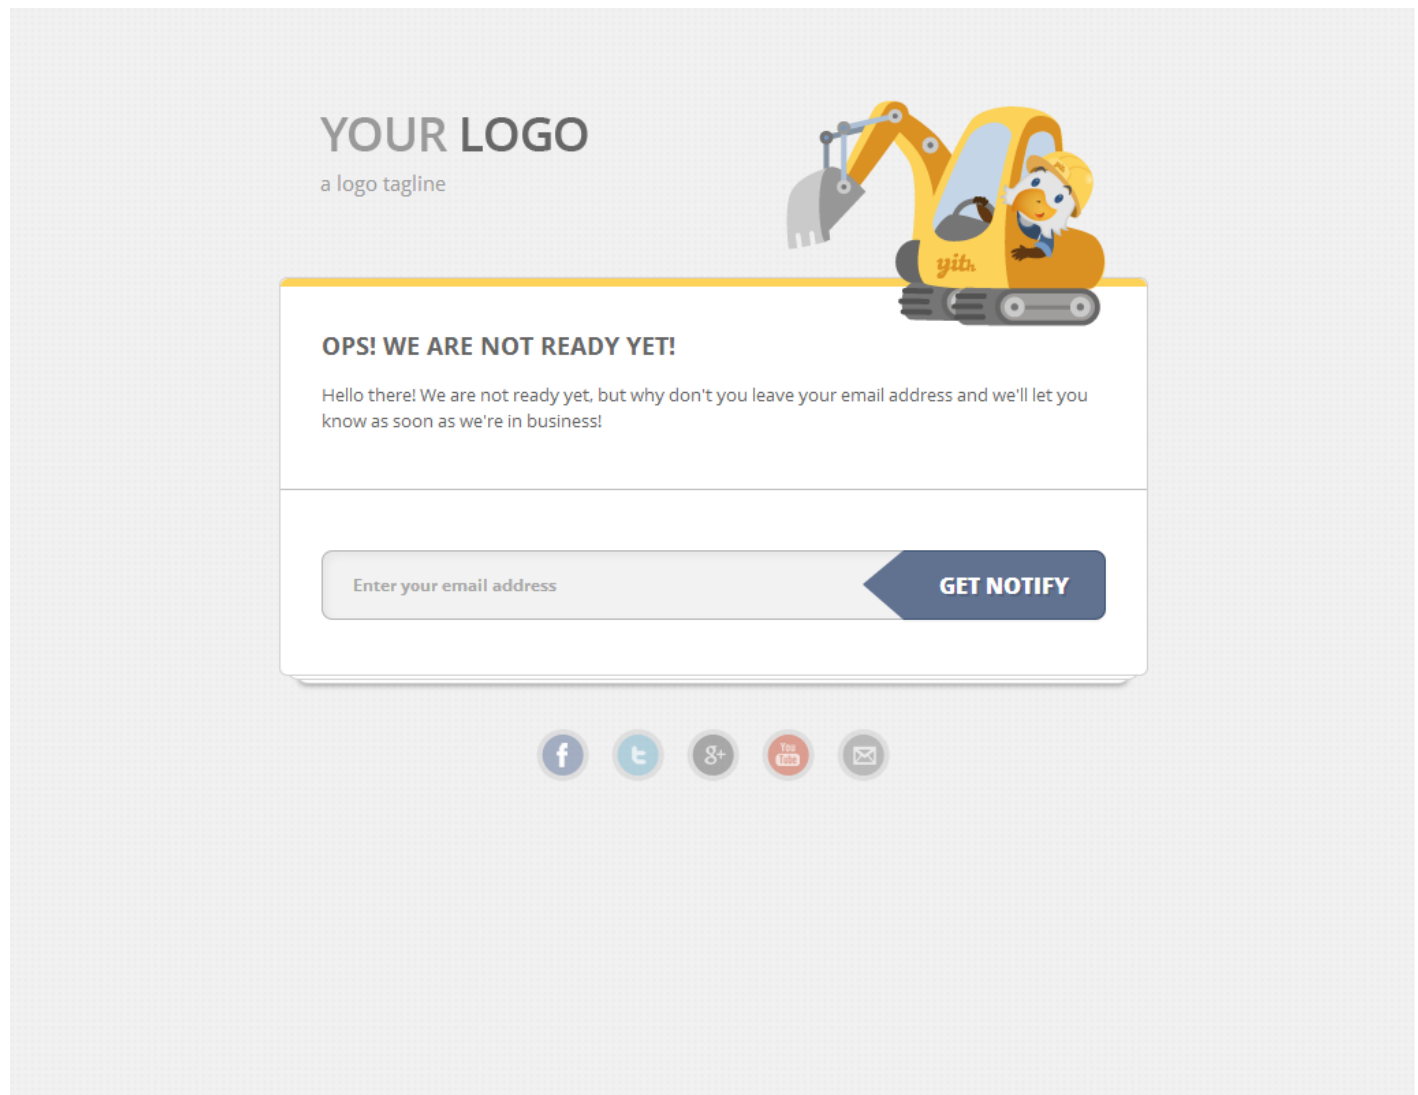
YOUR LOGO
a logo tagline

yith

OPS! WE ARE NOT READY YET!

Hello there! We are not ready yet, but why don't you leave your email address and we'll let you know as soon as we're in business!

Enter your email address

GET NOTIFY

f t 8+ You Tube